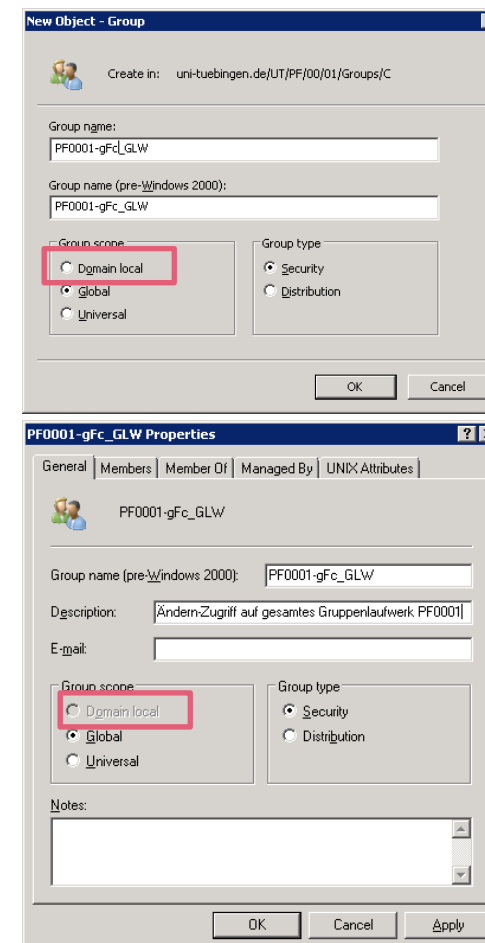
New Object - Group

Create in: uni-tuebingen.de/UT/PF/00/01/Groups/C

Group name:
PF0001-gFc_GLW

Group name (pre-Windows 2000):
PF0001-gFc_GLW

Group scope
Domain local
Global
Universal

Group type
Security
Distribution

OK
Cancel

PF0001-gFc_GLW Properties

General | Members | Member Of | Managed By | UNIX Attributes

PF0001-gFc_GLW

Group name (pre-Windows 2000): PF0001-gFc_GLW

Description: Ändern-Zugriff auf gesamtes Gruppenlaufwerk PF0001

E-mail:

Group scope
Domain local
Global
Universal

Group type
Security
Distribution

Notes:

OK
Cancel
Apply